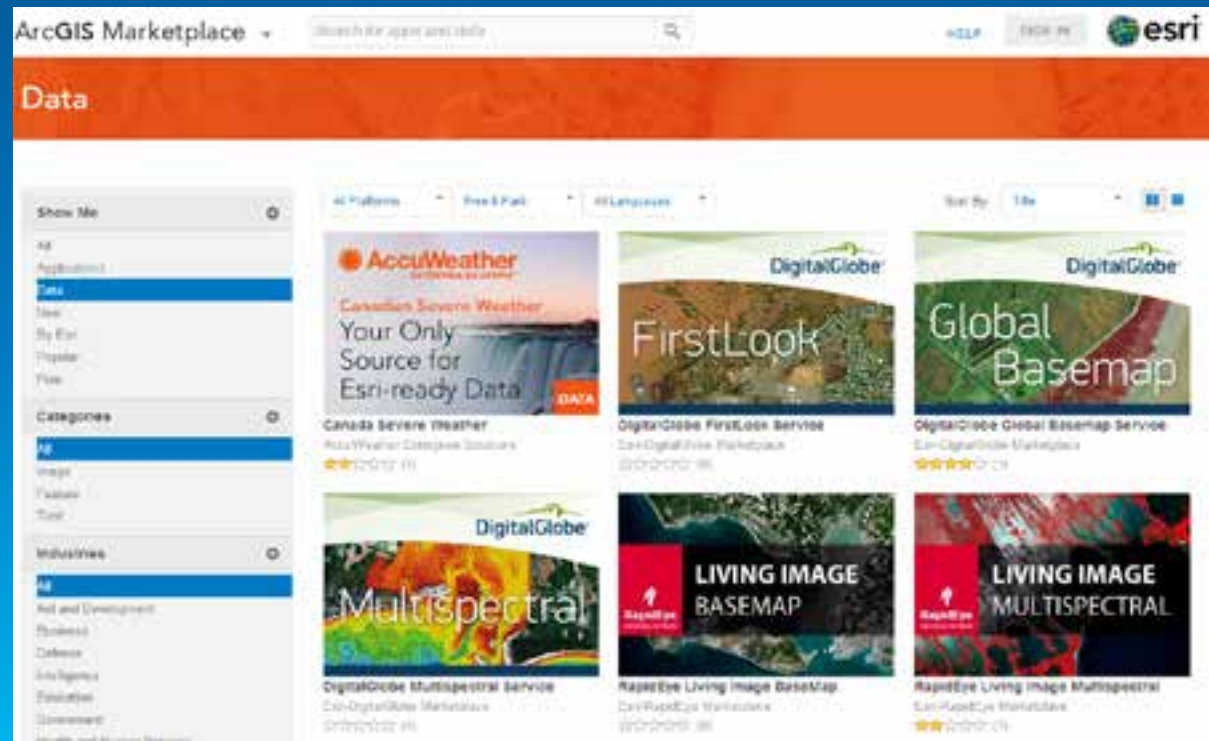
ArcGIS Marketplace

Search for apps and data

HELP

SIGN IN

esri

Data

Show Me

All

Applications

Data

New

By Esri

Popular

Free

Categories

All

Image

Feature

Tool

Industries

All

Aid and Development

Business

Defense

Intelligence

Education

Government

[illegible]

All Platforms

Free & Paid

All Languages

Sort By

Title

AccuWeather

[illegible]

Canadian Severe Weather

Your Only Source for Esri-ready Data

DATA

Canada Severe Weather

AccuWeather Enterprise Solutions

(4)

DigitalGlobe

FirstLook

DigitalGlobe FirstLook Service

Esri-DigitalGlobe Marketplace

(0)

DigitalGlobe

Global Basemap

DigitalGlobe Global Basemap Service

Esri-DigitalGlobe Marketplace

(1)

DigitalGlobe

Multispectral

DigitalGlobe Multispectral Service

Esri-DigitalGlobe Marketplace

(0)

RapidEye

LIVING IMAGE BASEMAP

RapidEye Living Image BaseMap

Esri-RapidEye Marketplace

(0)

RapidEye

LIVING IMAGE MULTISPECTRAL

RapidEye Living Image Multispectral

Esri-RapidEye Marketplace

(1)